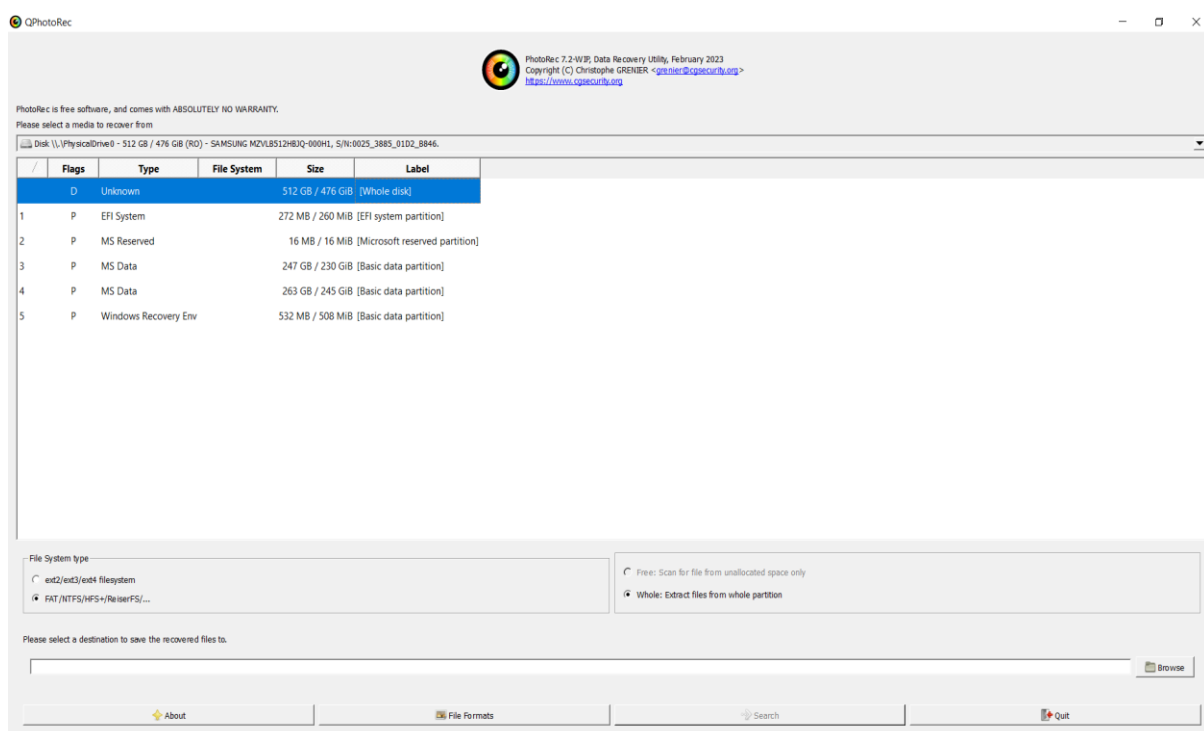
QPhotoRec

PhotoRec 7.2-WIP, Data Recovery Utility, February 2023
Copyright (C) Christophe GRENIER <grenier@cgsecurity.org>
https://www.cgsecurity.org

PhotoRec is free software, and comes with ABSOLUTELY NO WARRANTY.
Please select a media to recover from

Disk \\.\PhysicalDrive0 - 512 GB / 476 GiB (RO) - SAMSUNG MZVLB512HBJQ-000H1, S/N:0025_3885_01D2_8846.

| / | Flags | Type | File System | Size | Label |
|---|---|---|---|---|---|
| | D | Unknown | | 512 GB / 476 GiB | [Whole disk] |
| 1 | P | EFI System | | 272 MB / 260 MiB | [EFI system partition] |
| 2 | P | MS Reserved | | 16 MB / 16 MiB | [Microsoft reserved partition] |
| 3 | P | MS Data | | 247 GB / 230 GiB | [Basic data partition] |
| 4 | P | MS Data | | 263 GB / 245 GiB | [Basic data partition] |
| 5 | P | Windows Recovery Env | | 532 MB / 508 MiB | [Basic data partition] |

File System type
ext2/ext3/ext4 filesystem
FAT/NTFS/HFS+/ReiserFS/...

Free: Scan for file from unallocated space only
Whole: Extract files from whole partition

Please select a destination to save the recovered files to.

Browse

About
File Formats
Search
Quit